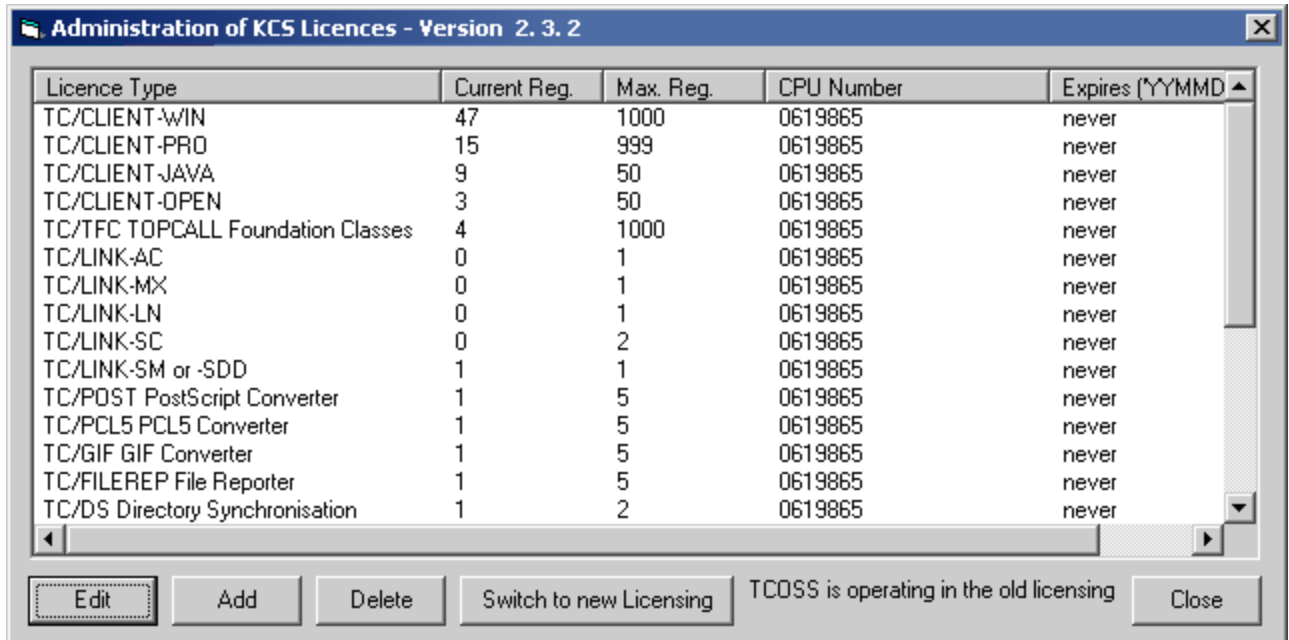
Administration of KCS Licences - Version 2. 3. 2

| Licence Type | Current Reg. | Max. Reg. | CPU Number | Expires (YYMMD |
|---|---|---|---|---|
| TC/CLIENT-WIN | 47 | 1000 | 0619865 | never |
| TC/CLIENT-PRO | 15 | 999 | 0619865 | never |
| TC/CLIENT-JAVA | 9 | 50 | 0619865 | never |
| TC/CLIENT-OPEN | 3 | 50 | 0619865 | never |
| TC/TFC TOPCALL Foundation Classes | 4 | 1000 | 0619865 | never |
| TC/LINK-AC | 0 | 1 | 0619865 | never |
| TC/LINK-MX | 0 | 1 | 0619865 | never |
| TC/LINK-LN | 0 | 1 | 0619865 | never |
| TC/LINK-SC | 0 | 2 | 0619865 | never |
| TC/LINK-SM or -SDD | 1 | 1 | 0619865 | never |
| TC/POST PostScript Converter | 1 | 5 | 0619865 | never |
| TC/PCL5 PCL5 Converter | 1 | 5 | 0619865 | never |
| TC/GIF GIF Converter | 1 | 5 | 0619865 | never |
| TC/FILEREP File Reporter | 1 | 5 | 0619865 | never |
| TC/DS Directory Synchronisation | 1 | 2 | 0619865 | never |

Edit | Add | Delete | Switch to new Licensing | TCOSS is operating in the old licensing | Close